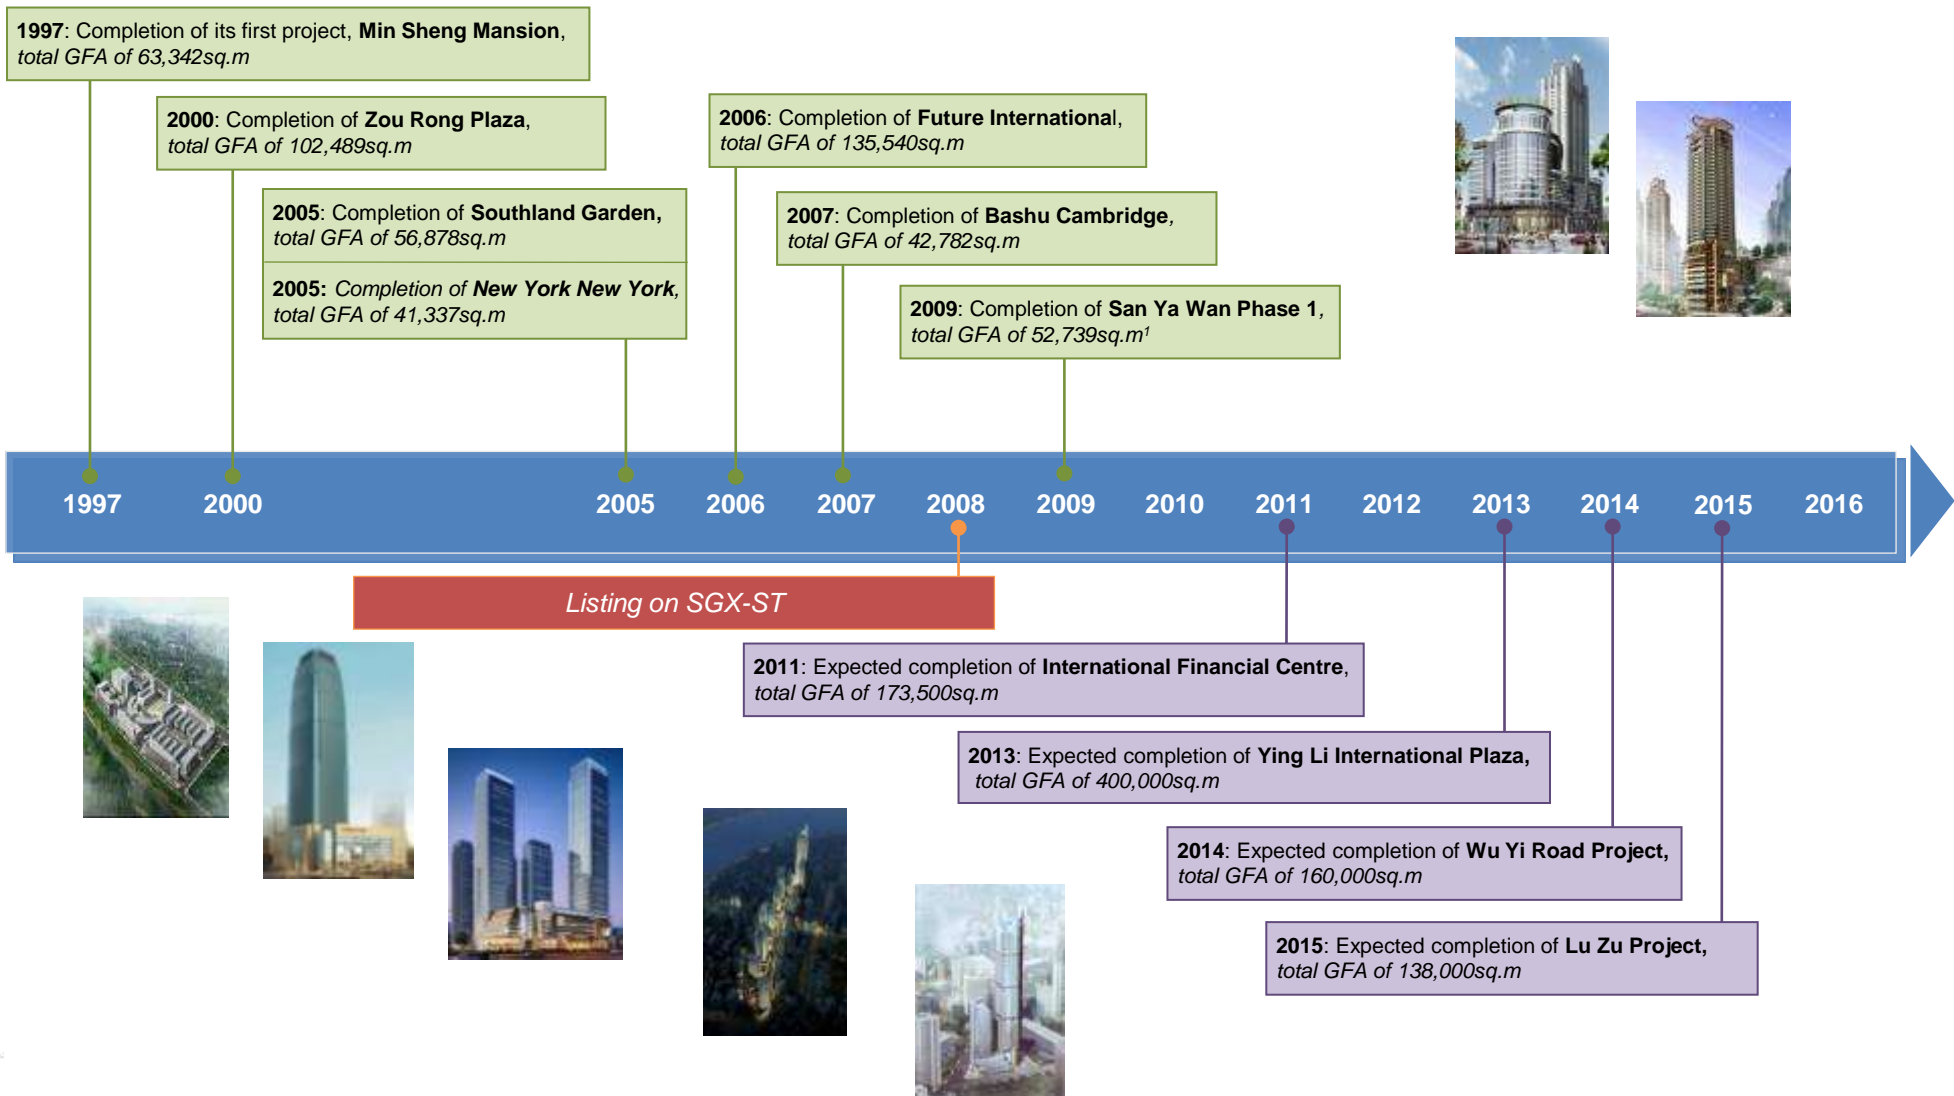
1997: Completion of its first project, Min Sheng Mansion, total GFA of 63,342sq.m

2000: Completion of Zou Rong Plaza, total GFA of 102,489sq.m

2005: Completion of Southland Garden, total GFA of 56,878sq.m

2005: Completion of New York New York, total GFA of 41,337sq.m

2006: Completion of Future International, total GFA of 135,540sq.m

2007: Completion of Bashu Cambridge, total GFA of 42,782sq.m

2009: Completion of San Ya Wan Phase 1, total GFA of 52,739sq.m$^1$

1997 2000 2005 2006 2007 2008 2009 2010 2011 2012 2013 2014 2015 2016

Listing on SGX-ST

2011: Expected completion of International Financial Centre, total GFA of 173,500sq.m

2013: Expected completion of Ying Li International Plaza, total GFA of 400,000sq.m

2014: Expected completion of Wu Yi Road Project, total GFA of 160,000sq.m

2015: Expected completion of Lu Zu Project, total GFA of 138,000sq.m